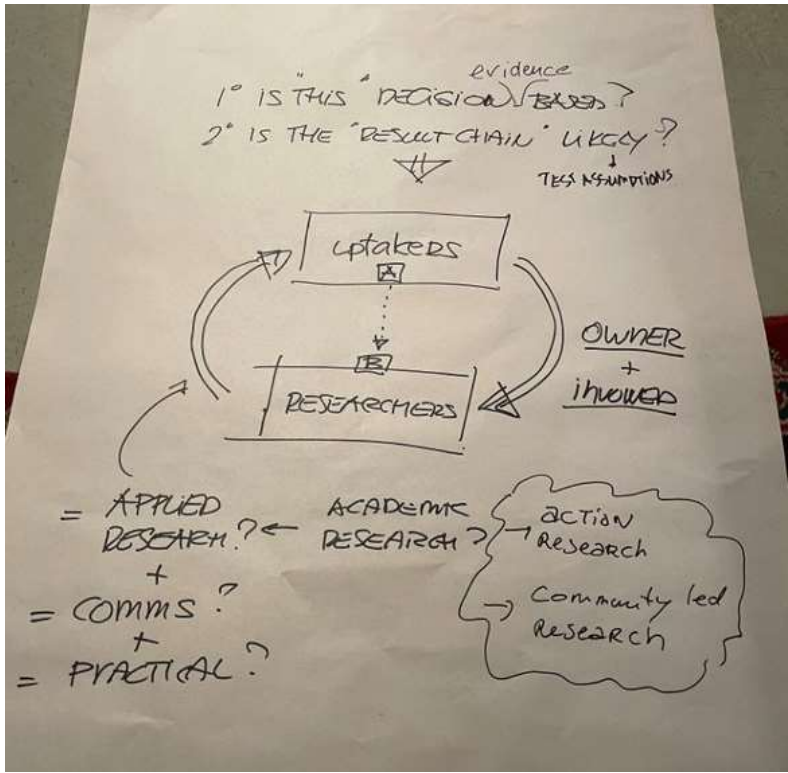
1° IS THIS "DECISION evidence BASED"?
2° IS THE "RESULT CHAIN" LIKELY?
+
TEST ASSUMPTIONS

uptakers
A

B
RESEARCHERS

OWNER
+
involved

= APPLIED RESEARCH? ← ACADEMIC RESEARCH? → action Research
→ Community led Research
+
= COMMS?
+
= PRACTICAL?